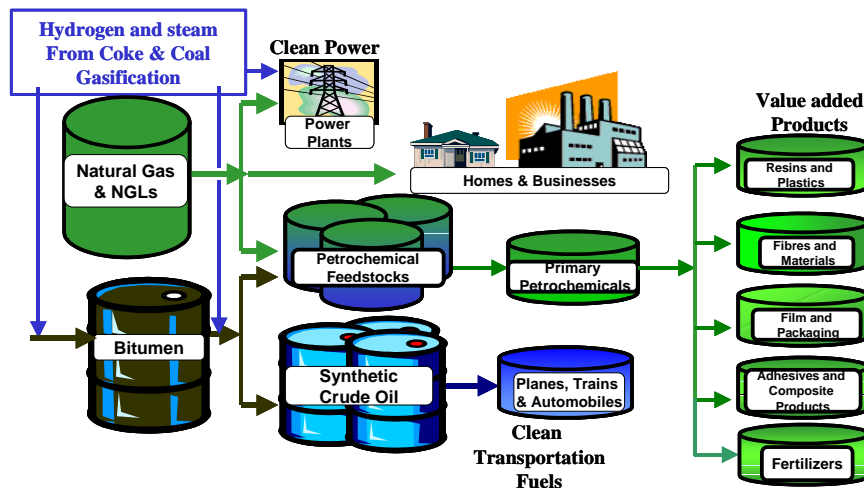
Hydrogen and steam From Coke & Coal Gasification

Clean Power

Power Plants

Natural Gas & NGLs

Homes & Businesses

Value added Products

Resins and Plastics

Petrochemical Feedstocks

Primary Petrochemicals

Fibres and Materials

Film and Packaging

Bitumen

Synthetic Crude Oil

Planes, Trains & Automobiles

Adhesives and Composite Products

Clean Transportation Fuels

Fertilizers